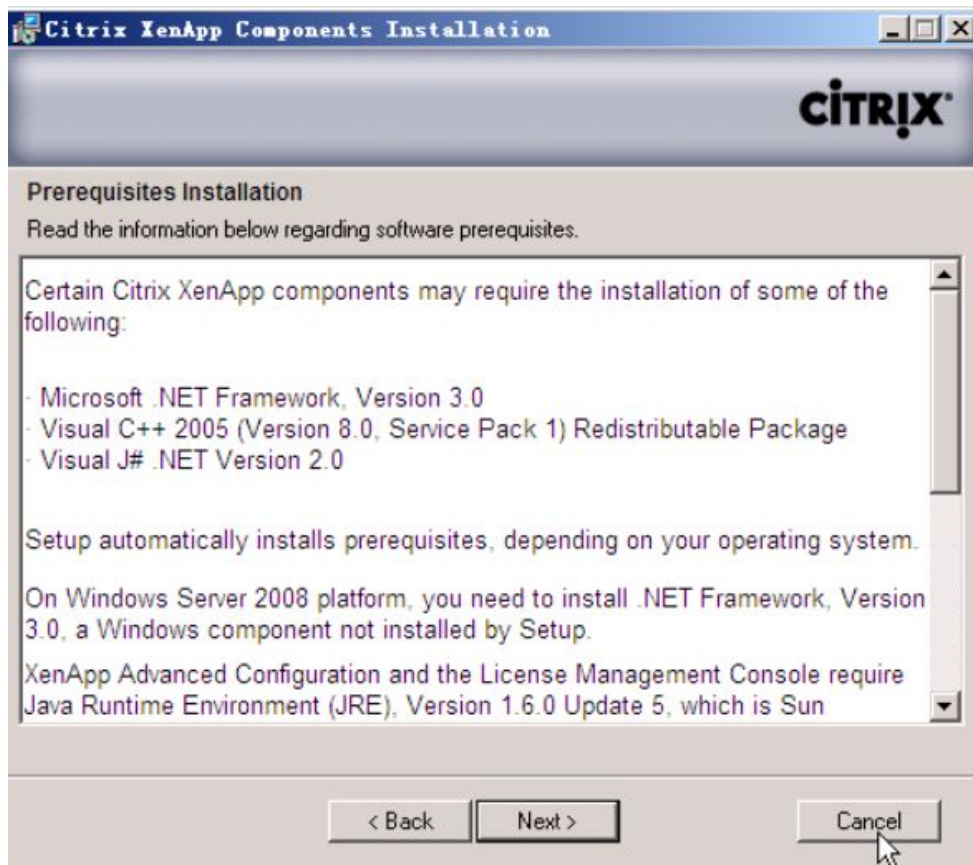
Citrix XenApp Components Installation

CITRIX

Prerequisites Installation

Read the information below regarding software prerequisites.

Certain Citrix XenApp components may require the installation of some of the following:

- Microsoft .NET Framework, Version 3.0
- Visual C++ 2005 (Version 8.0, Service Pack 1) Redistributable Package
- Visual J# .NET Version 2.0

Setup automatically installs prerequisites, depending on your operating system.

On Windows Server 2008 platform, you need to install .NET Framework, Version 3.0, a Windows component not installed by Setup.

XenApp Advanced Configuration and the License Management Console require Java Runtime Environment (JRE), Version 1.6.0 Update 5, which is Sun

< Back
Next >
Cancel